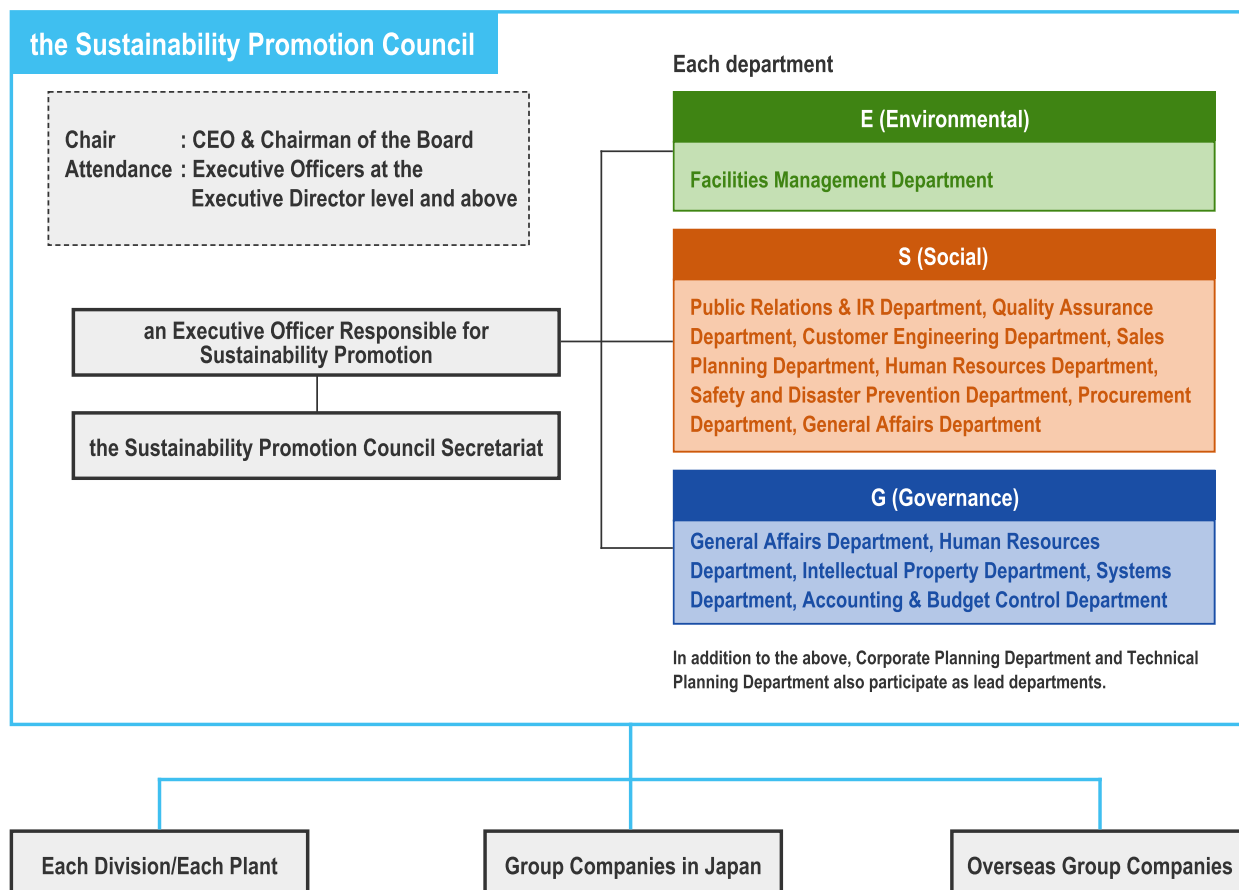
the Sustainability Promotion Council

Chair : CEO & Chairman of the Board
Attendance : Executive Officers at the Executive Director level and above

an Executive Officer Responsible for Sustainability Promotion

the Sustainability Promotion Council Secretariat

Each department

E (Environmental)

Facilities Management Department

S (Social)

Public Relations & IR Department, Quality Assurance Department, Customer Engineering Department, Sales Planning Department, Human Resources Department, Safety and Disaster Prevention Department, Procurement Department, General Affairs Department

G (Governance)

General Affairs Department, Human Resources Department, Intellectual Property Department, Systems Department, Accounting & Budget Control Department

In addition to the above, Corporate Planning Department and Technical Planning Department also participate as lead departments.

Each Division/Each Plant

Group Companies in Japan

Overseas Group Companies